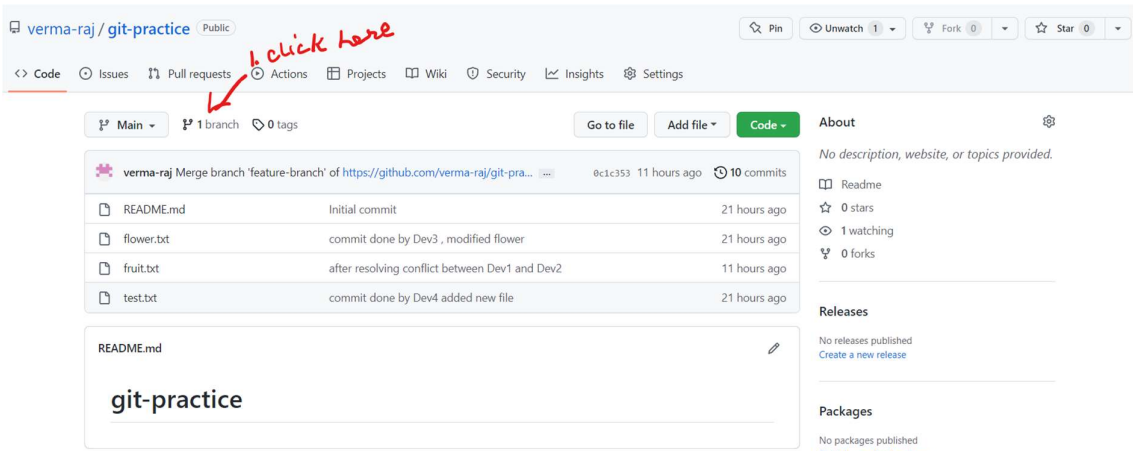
verma-raj / git-practice Public

Pin Unwatch 1 Fork 0 Star 0

1. click here

<> Code Issues Pull requests Actions Projects Wiki Security Insights Settings

Main 1 branch 0 tags

Go to file Add file Code

verma-raj Merge branch 'feature-branch' of https://github.com/verma-raj/git-pra... ... 0c1c353 11 hours ago 10 commits

| | | |
|---|---|---|
| README.md | Initial commit | 21 hours ago |
| flower.txt | commit done by Dev3 , modified flower | 21 hours ago |
| fruit.txt | after resolving conflict between Dev1 and Dev2 | 11 hours ago |
| test.txt | commit done by Dev4 added new file | 21 hours ago |

README.md

git-practice

About

No description, website, or topics provided.

Readme

0 stars

1 watching

0 forks

Releases

No releases published
Create a new release

Packages

No packages published